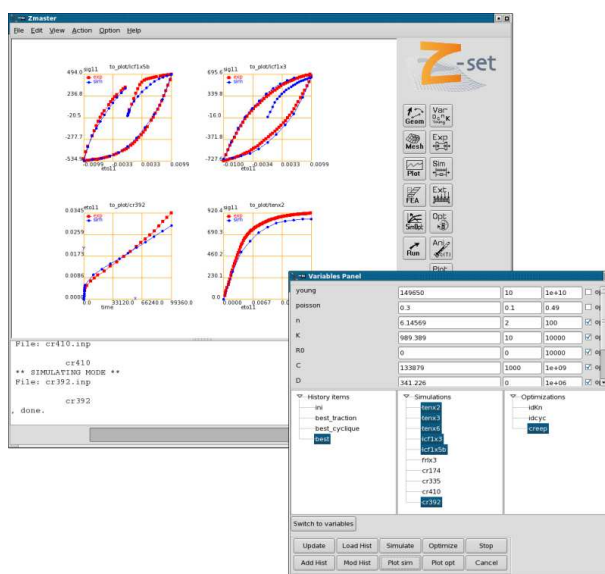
Zmaster

File Edit View Action Option Help

to_plot/lcf1x5b
sig11
494.0
236.6
-20.5
-277.7
-534.9
-0.0099 -0.0033 0.0033 0.0099
eto11

to_plot/lcf1x3
sig11
695.6
339.8
-16.0
-371.8
-727.6
-0.0100 -0.0034 0.0034 0.0099
eto11

to_plot/cr392
eto11
0.0345
0.0259
0.0173
0.0086
0.0000
0.0 33120.0 66240.0 99360.0
time

to_plot/tenx2
sig11
920.4
690.3
460.2
230.1
0.0
0.0008 0.0067
eto11

Z-set

Geom
Var
Mesh
Exp
Plot
Sim
FEA
Ext
Smlbt
Opt
Run
Anim
Plot

File: cr410.inp

cr410
** SIMULATING MODE **
File: cr392.inp

cr392
, done.

Variables Panel

| young | 149650 | 10 | 1e+10 |
|---|---|---|---|
| poisson | 0.3 | 0.1 | 0.49 |
| n | 6.14569 | 2 | 100 |
| K | 989.389 | 10 | 10000 |
| R0 | 0 | 0 | 10000 |
| C | 133879 | 1000 | 1e+09 |
| D | 341.226 | 0 | 1e+06 |

History items
ini
best_traction
best_cyclique
best

Simulations
tenx2
tenx3
tenx6
lcf1x3
lcf1x5b
rnix3
cr174
cr335
cr410
cr392

Optimizations
idKn
idcyc
creep

Switch to variables

Update Load Hist Simulate Optimize Stop
Add Hist Mod Hist Plot sim Plot opt Cancel